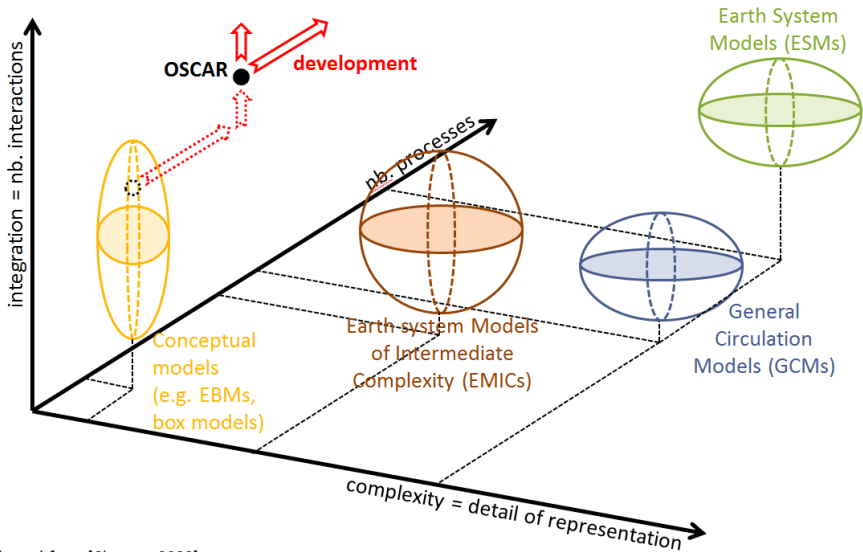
integration = nb. interactions

OSCAR

development

Earth System Models (ESMs)

nb. processes

Conceptual models (e.g. EBMs, box models)

Earth-system Models of Intermediate Complexity (EMICs)

General Circulation Models (GCMs)

complexity = detail of representation

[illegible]